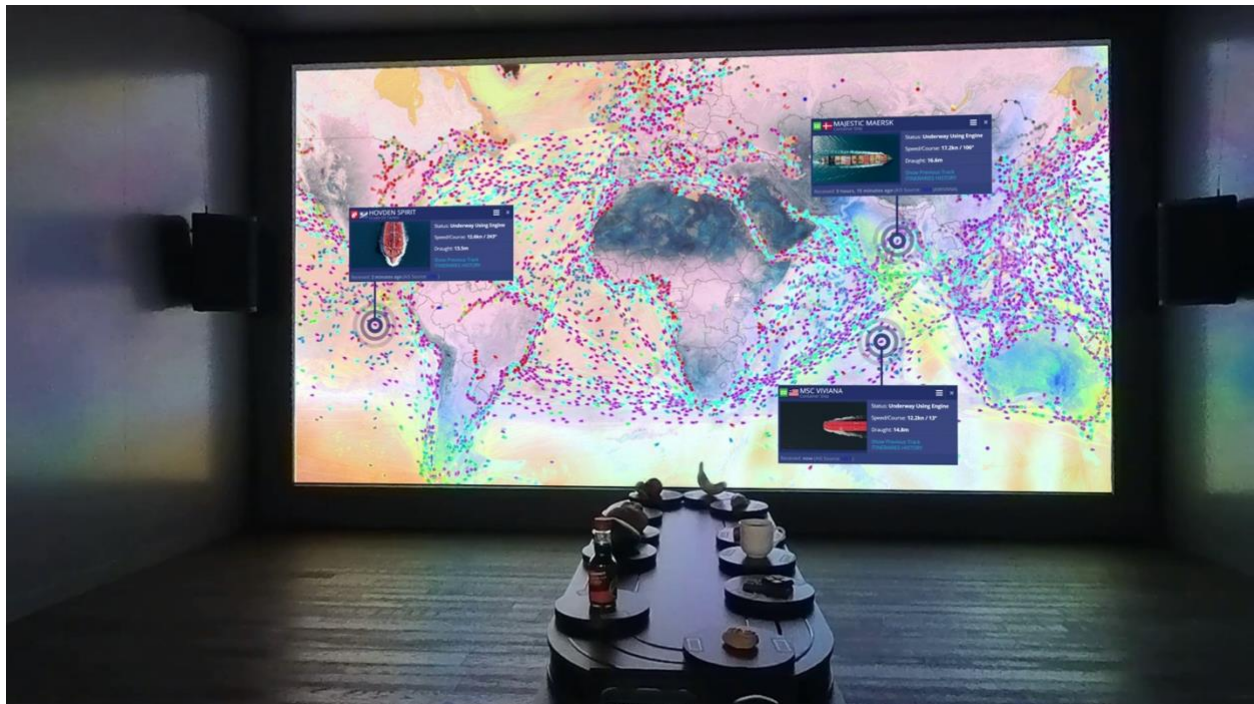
HOVDEN SPIRIT
Status: Underway Using Engine
Speed/Course: 10.8kn / 349°
Draught: 13.5m
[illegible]

MAJESTIC MAERSK
Container Ship
Status: Underway Using Engine
Speed/Course: 11.2kn / 106°
Draught: 16.4m
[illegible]

MSC VIVIANA
Container Ship
Status: Underway Using Engine
Speed/Course: 12.2kn / 13°
Draught: 14.8m
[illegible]